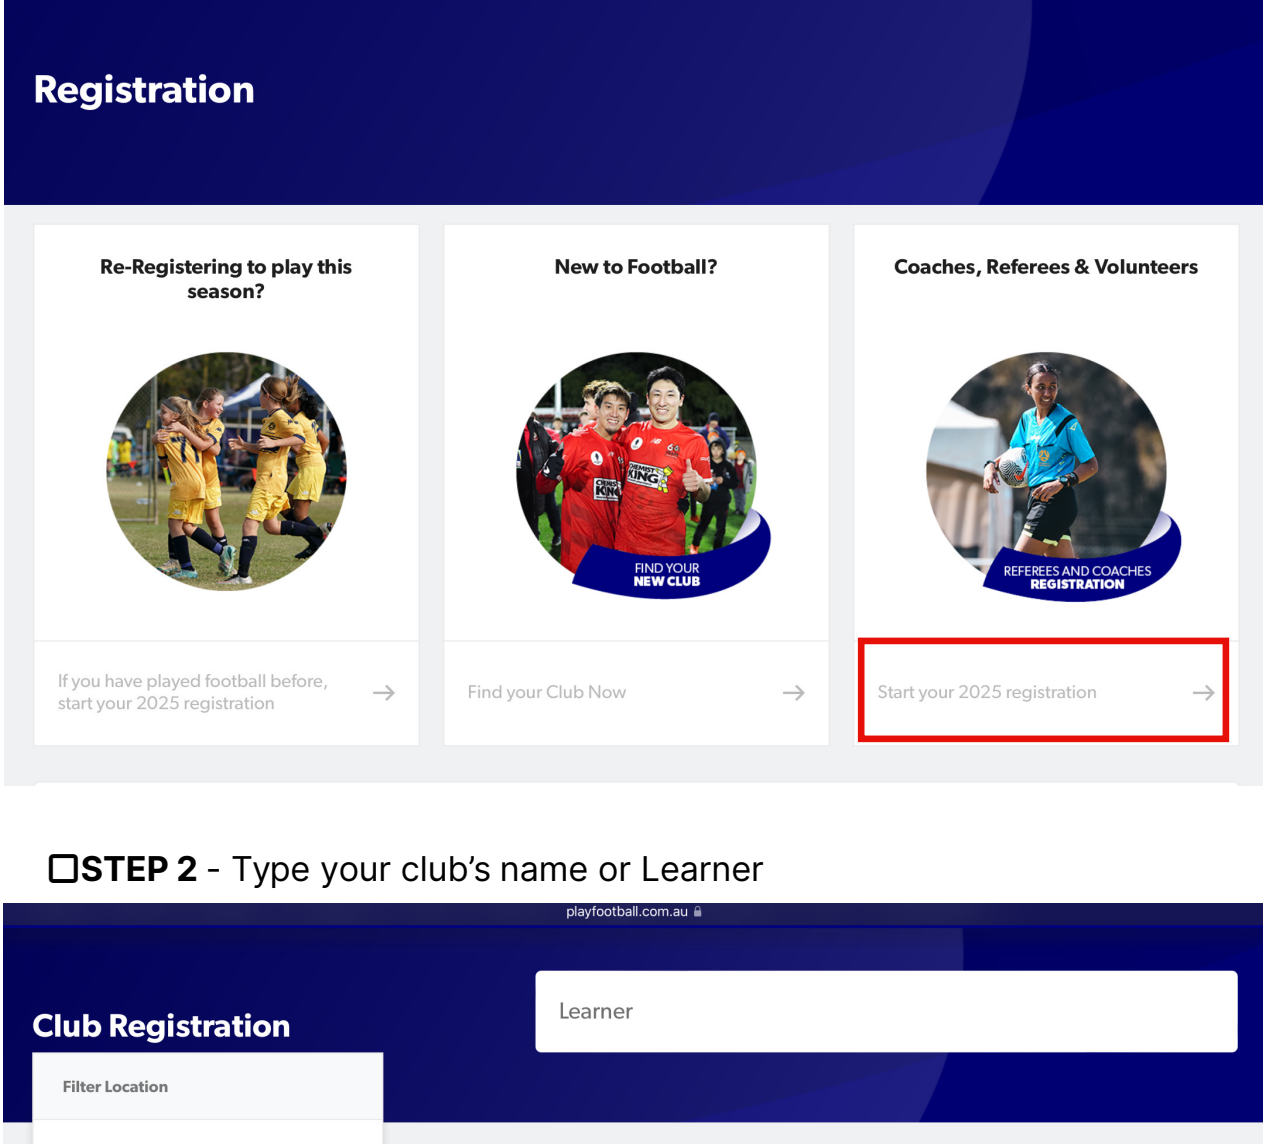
Registration

Re-Registering to play this season?

If you have played football before, start your 2025 registration →

New to Football?

FIND YOUR NEW CLUB

Find your Club Now →

Coaches, Referees & Volunteers

REFEREES AND COACHES REGISTRATION

Start your 2025 registration →

☐STEP 2 - Type your club's name or Learner

playfootball.com.au

Club Registration

Learner

Filter Location